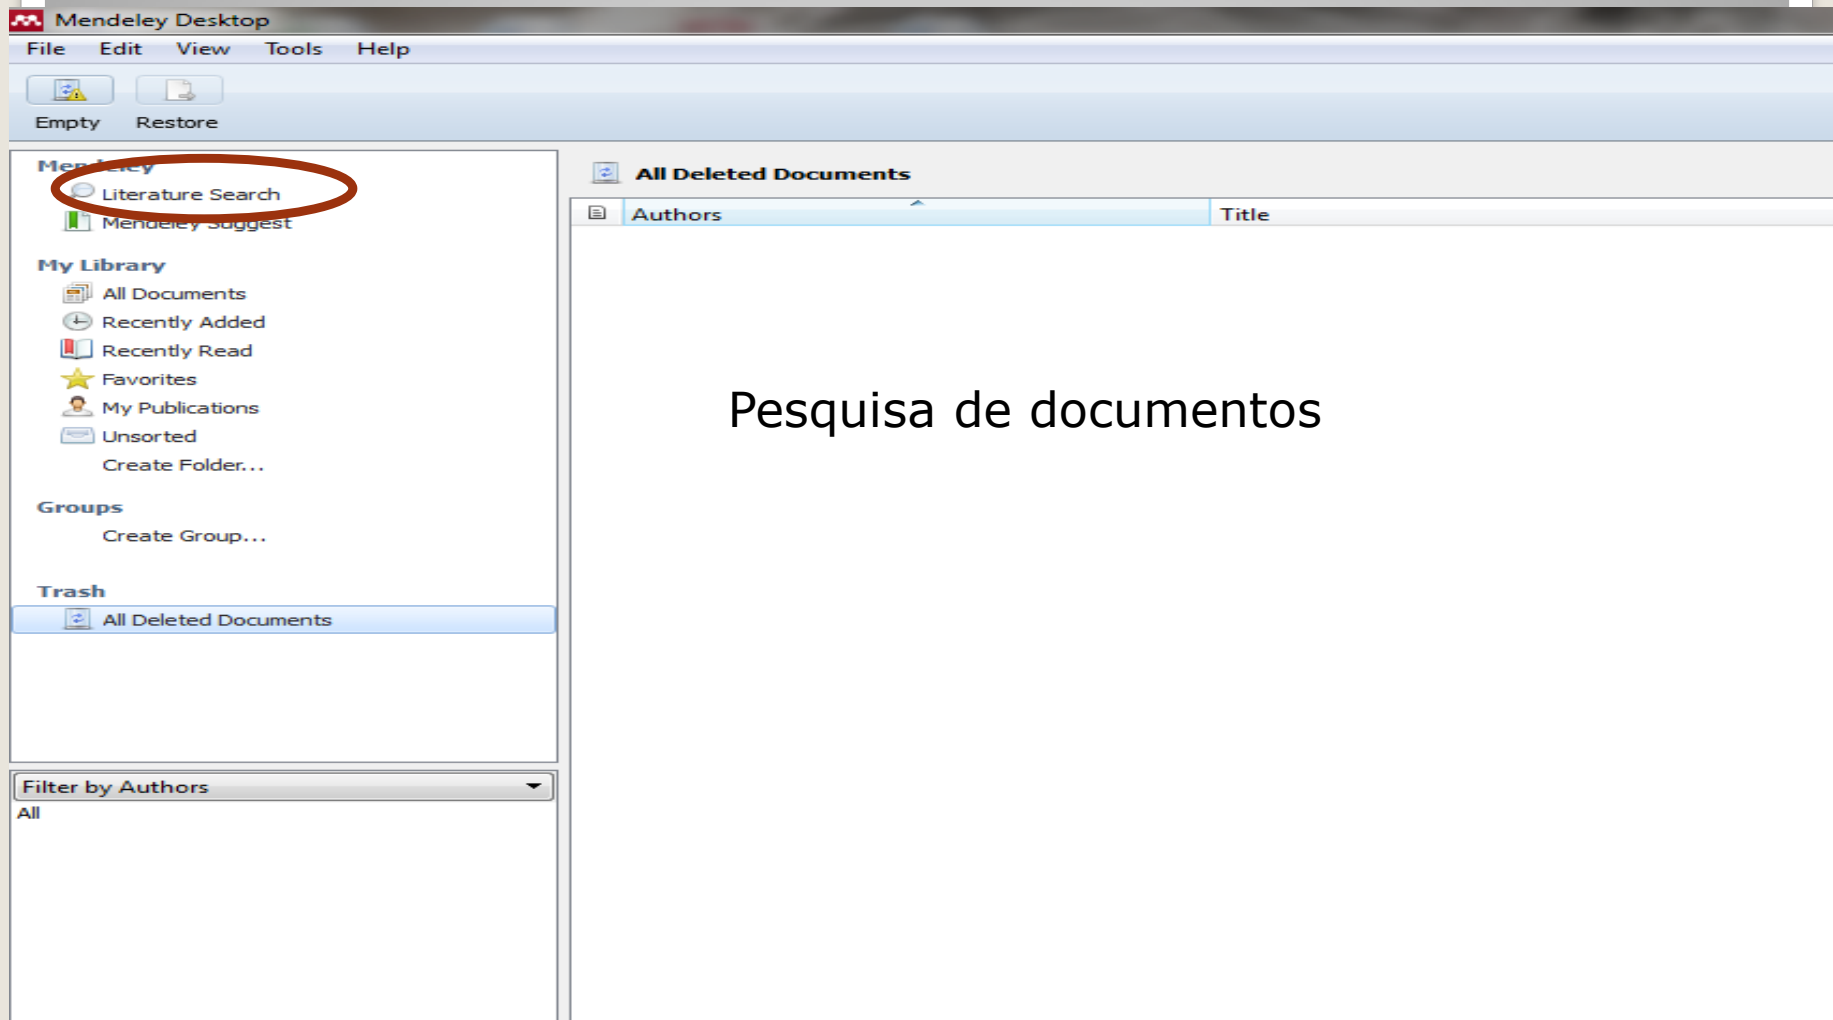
Mendeley Desktop

File Edit View Tools Help

Empty Restore

Mendeley
Literature Search
Mendeley Suggest

My Library
All Documents
Recently Added
Recently Read
Favorites
My Publications
Unsorted
Create Folder...

Groups
Create Group...

Trash
All Deleted Documents

Filter by Authors
All

All Deleted Documents

| Authors | Title |
|---|---|

Pesquisa de documentos